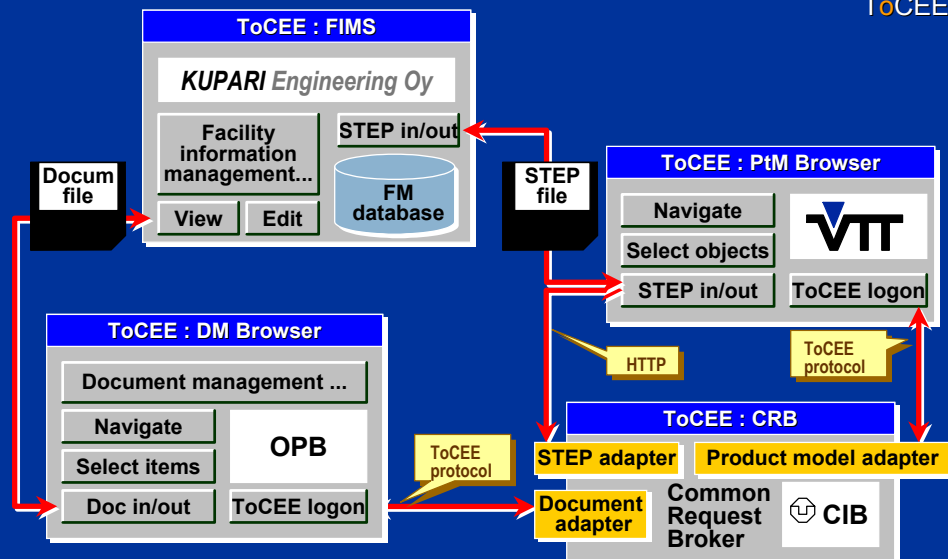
ToCEE

ToCEE : FIMS

KUPARI Engineering Oy

Facility information management...

STEP in/out

FM database

View

Edit

Docum file

STEP file

ToCEE : PtM Browser

Navigate

Select objects

STEP in/out

VTT

ToCEE logon

ToCEE : DM Browser

Document management ...

Navigate

Select items

Doc in/out

OPB

ToCEE logon

HTTP

ToCEE protocol

ToCEE protocol

ToCEE : CRB

STEP adapter

Product model adapter

Document adapter

Common Request Broker

CIB